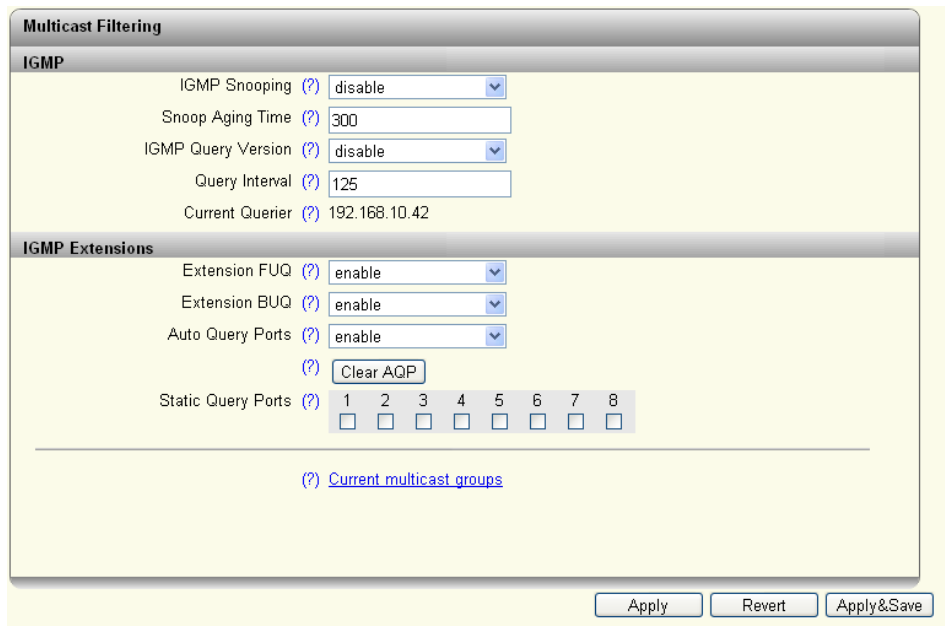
Multicast Filtering

IGMP

IGMP Snooping (?) disable

Snoop Aging Time (?) 300

IGMP Query Version (?) disable

Query Interval (?) 125

Current Querier (?) 192.168.10.42

IGMP Extensions

Extension FUQ (?) enable

Extension BUQ (?) enable

Auto Query Ports (?) enable

(?) Clear AQP

Static Query Ports (?) 1 2 3 4 5 6 7 8

(?) Current multicast groups

Apply Revert Apply&Save